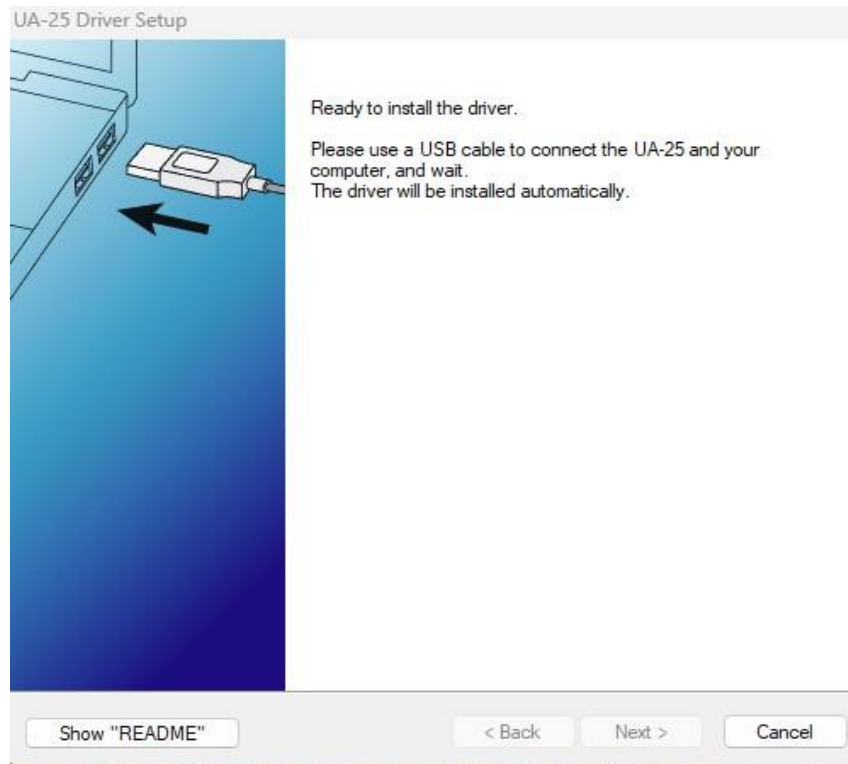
UA-25 Driver Setup

Ready to install the driver.

Please use a USB cable to connect the UA-25 and your computer, and wait.
The driver will be installed automatically.

Show "README"

< Back

Next >

Cancel